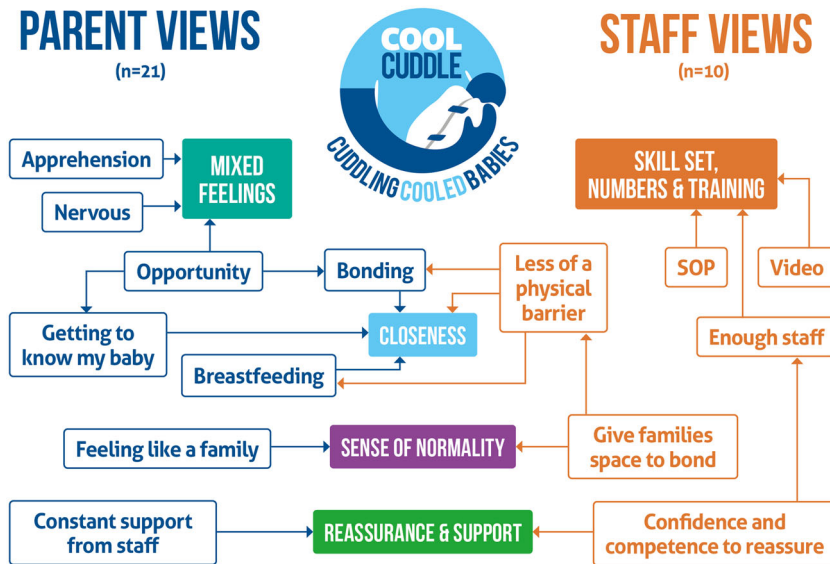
PARENT VIEWS
(n=21)

COOL CUDDLE
CUDDLING COOLED BABIES

STAFF VIEWS
(n=10)

Apprehension

MIXED FEELINGS

Nervous

SKILL SET, NUMBERS & TRAINING

Opportunity

Bonding

Less of a physical barrier

SOP

Video

Getting to know my baby

CLOSENESS

Enough staff

Breastfeeding

Feeling like a family

SENSE OF NORMALITY

Give families space to bond

Constant support from staff

REASSURANCE & SUPPORT

Confidence and competence to reassure